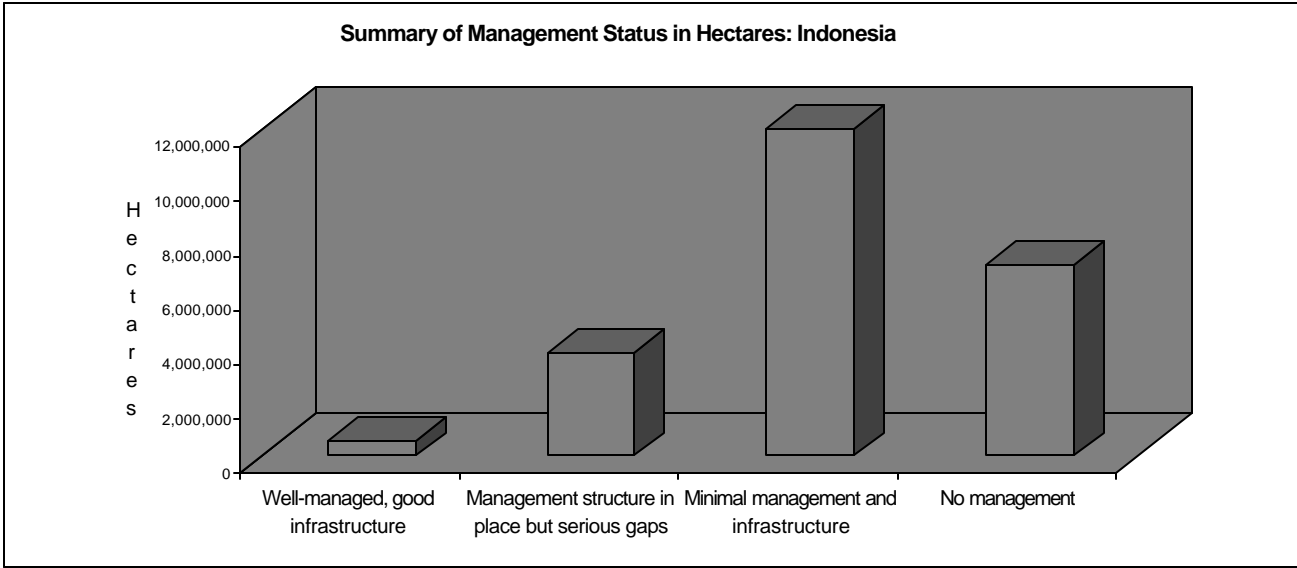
Summary of Management Status in Hectares: Indonesia

H
e
c
t
a
r
e
s

12,000,000
10,000,000
8,000,000
6,000,000
4,000,000
2,000,000
0

Well-managed, good infrastructure
Management structure in place but serious gaps
Minimal management and infrastructure
No management